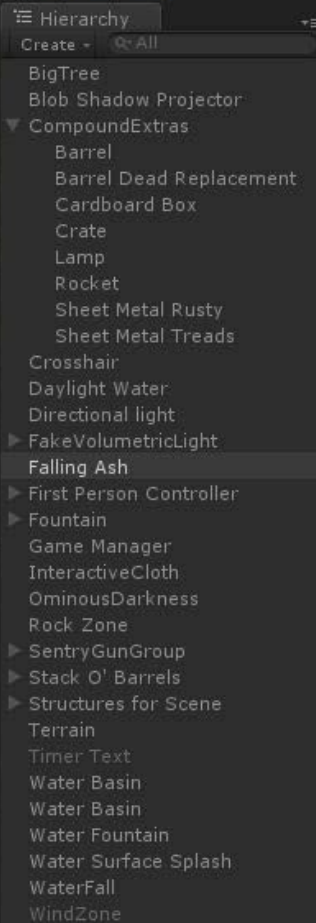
Hierarchy
Create
All
BigTree
Blob Shadow Projector
CompoundExtras
Barrel
Barrel Dead Replacement
Cardboard Box
Crate
Lamp
Rocket
Sheet Metal Rusty
Sheet Metal Treads
Crosshair
Daylight Water
Directional light
FakeVolumetricLight
Falling Ash
First Person Controller
Fountain
Game Manager
InteractiveCloth
OminousDarkness
Rock Zone
SentryGunGroup
Stack O' Barrels
Structures for Scene
Terrain
Timer Text
Water Basin
Water Basin
Water Fountain
Water Surface Splash
WaterFall
WindZone